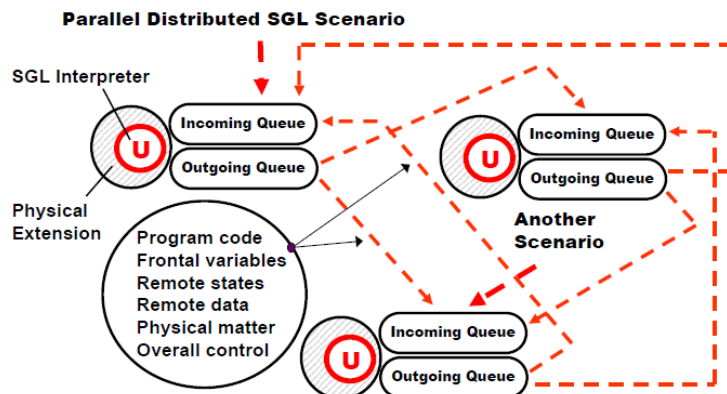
Parallel Distributed SGL Scenario

SGL Interpreter

U

Incoming Queue

Outgoing Queue

Physical Extension

U

Incoming Queue

Outgoing Queue

Another Scenario

Program code
Frontal variables
Remote states
Remote data
Physical matter
Overall control

U

Incoming Queue

Outgoing Queue